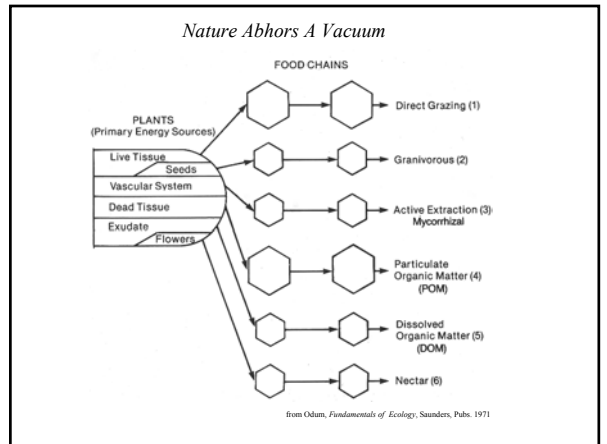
Nature Abhors A Vacuum

FOOD CHAINS

PLANTS
(Primary Energy Sources)

Live Tissue
Seeds
Vascular System
Dead Tissue
Exudate
Flowers

Direct Grazing (1)

Granivorous (2)

Active Extraction (3)
Mycorrhizal

Particulate Organic Matter (4)
(POM)

Dissolved Organic Matter (5)
(DOM)

Nectar (6)

from Odum, Fundamentals of Ecology, Saunders, Pubs. 1971